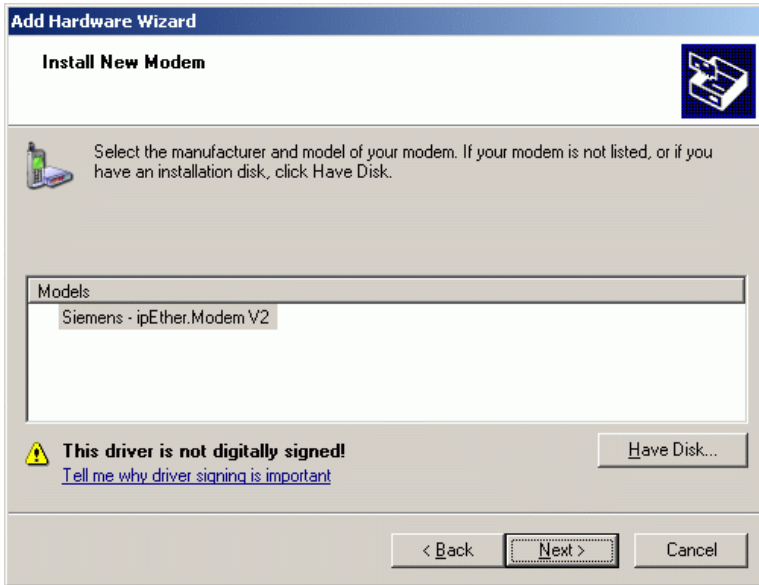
Add Hardware Wizard

Install New Modem

Select the manufacturer and model of your modem. If your modem is not listed, or if you have an installation disk, click Have Disk.

Models

Siemens - ipEther.Modem V2

This driver is not digitally signed!

Tell me why driver signing is important

Have Disk...

< Back

Next >

Cancel